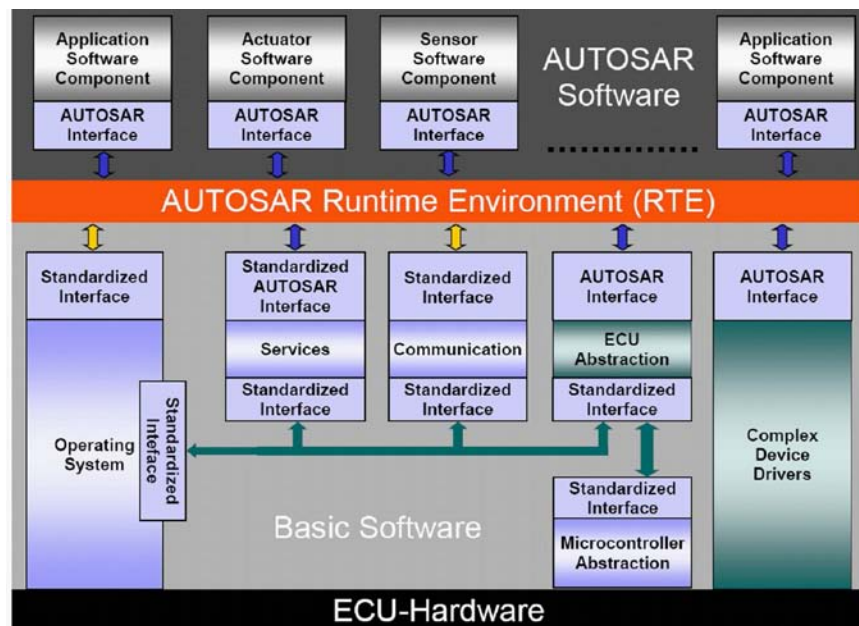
Application Software Component

AUTOSAR Interface

Actuator Software Component

AUTOSAR Interface

Sensor Software Component

AUTOSAR Interface

AUTOSAR Software

Application Software Component

AUTOSAR Interface

AUTOSAR Runtime Environment (RTE)

Standardized Interface

Operating System

Standardized Inteface

Standardized AUTOSAR Interface

Services

Standardized Interface

Standardized Interface

Communication

Standardized Interface

AUTOSAR Interface

ECU Abstraction

Standardized Interface

Standardized Interface

Microcontroller Abstraction

AUTOSAR Interface

Complex Device Drivers

Basic Software

ECU-Hardware